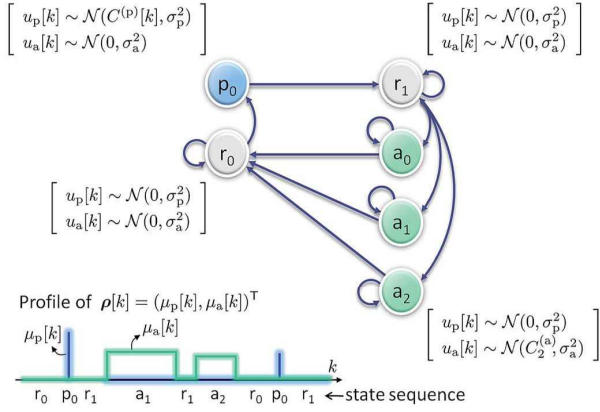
$\begin{bmatrix} u_{\mathrm{p}}[k] \sim \mathcal{N}(C^{(\mathrm{p})}[k], \sigma_{\mathrm{p}}^2) \\ u_{\mathrm{a}}[k] \sim \mathcal{N}(0, \sigma_{\mathrm{a}}^2) \end{bmatrix}$

$\begin{bmatrix} u_{\mathrm{p}}[k] \sim \mathcal{N}(0, \sigma_{\mathrm{p}}^2) \\ u_{\mathrm{a}}[k] \sim \mathcal{N}(0, \sigma_{\mathrm{a}}^2) \end{bmatrix}$

$p_0$

$r_1$

$r_0$

$a_0$

$\begin{bmatrix} u_{\mathrm{p}}[k] \sim \mathcal{N}(0, \sigma_{\mathrm{p}}^2) \\ u_{\mathrm{a}}[k] \sim \mathcal{N}(0, \sigma_{\mathrm{a}}^2) \end{bmatrix}$

$a_1$

$a_2$

Profile of $\boldsymbol{\rho}[k] = (\mu_{\mathrm{p}}[k], \mu_{\mathrm{a}}[k])^{\mathsf{T}}$

$\begin{bmatrix} u_{\mathrm{p}}[k] \sim \mathcal{N}(0, \sigma_{\mathrm{p}}^2) \\ u_{\mathrm{a}}[k] \sim \mathcal{N}(C_2^{(\mathrm{a})}, \sigma_{\mathrm{a}}^2) \end{bmatrix}$

$\mu_{\mathrm{p}}[k]$

$\mu_{\mathrm{a}}[k]$

$k$

$r_0$ $p_0$ $r_1$ $a_1$ $r_1$ $a_2$ $r_0$ $p_0$ $r_1$ ← state sequence